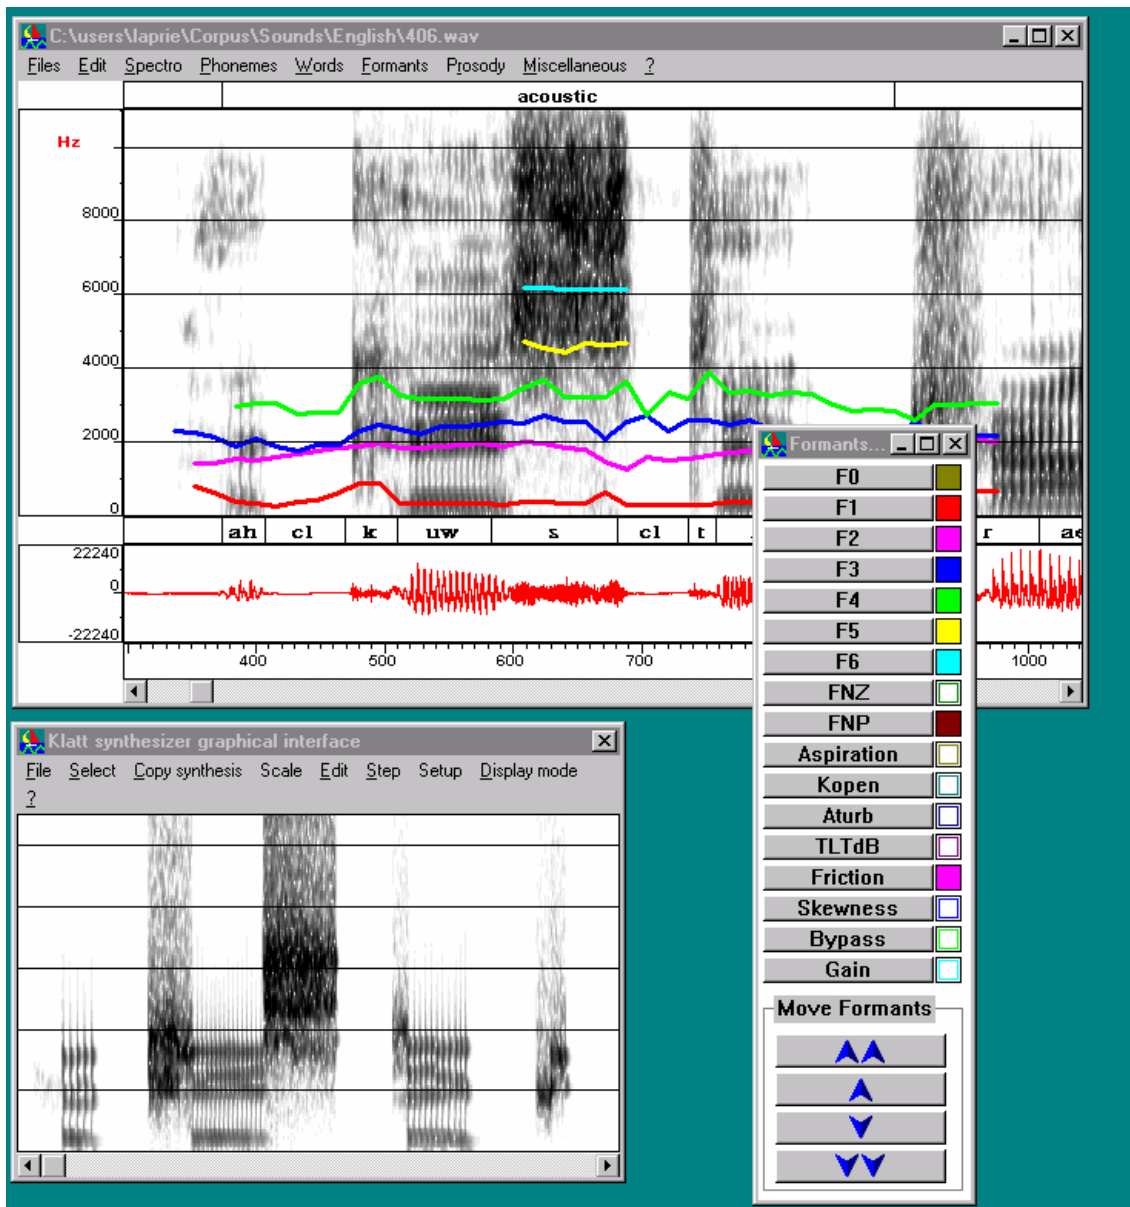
C:\users\laprie\Corpus\Sounds\English\406.wav

Files Edit Spectro Phonemes Words Formants Prosody Miscellaneous ?

acoustic

Hz

8000

6000

4000

2000

0

ah cl k uw s cl t r ae

22240

0

-22240

400 500 600 700 1000

Formants...

F0

F1

F2

F3

F4

F5

F6

FNZ

FNP

Aspiration

Kopen

Aturb

TLTdB

Friction

Skewness

Bypass

Gain

Move Formants

Klatt synthesizer graphical interface

File Select Copy synthesis Scale Edit Step Setup Display mode

?